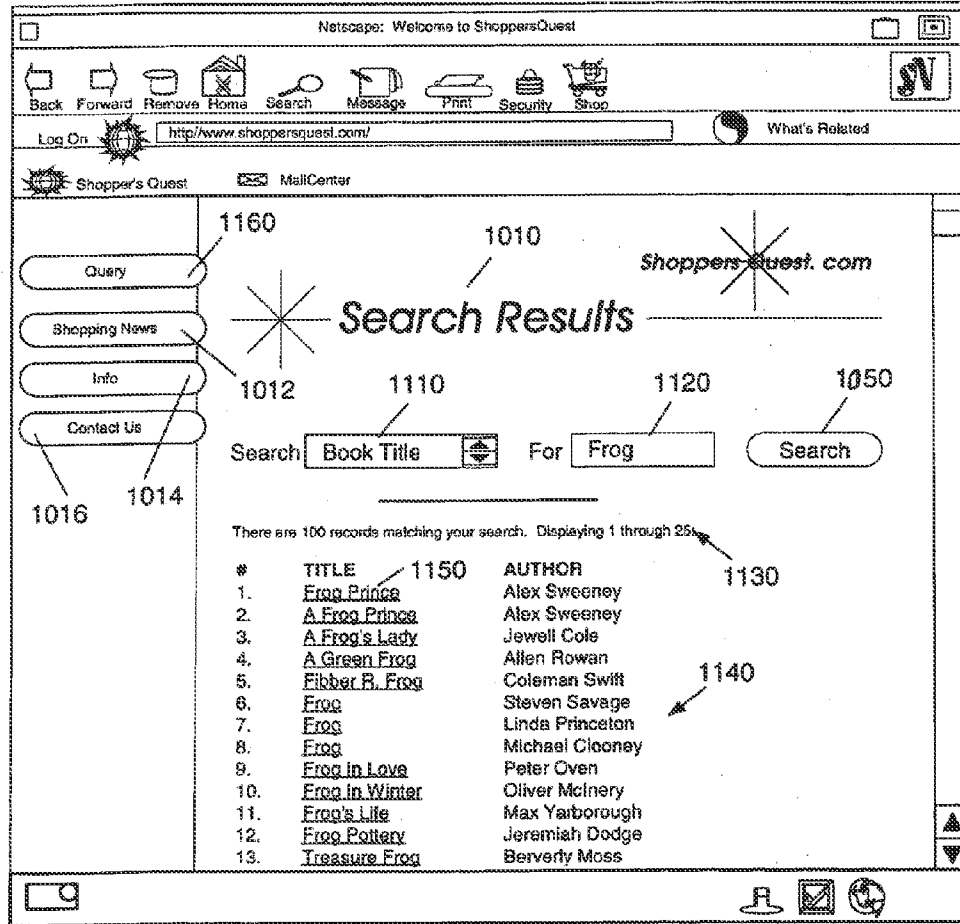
Netscape: Welcome to ShoppersQuest

Back Forward Remove Home Search Message Print Security Shop

N

Log On http://www.shoppersquest.com/ What's Related

Shopper's Quest MallCenter

1160

Query

Shopping News

Info

Contact Us

1016 1014

1010

ShoppersQuest. com

Search Results

1012 1110 1120 1050

Search Book Title For Frog Search

There are 100 records matching your search. Displaying 1 through 25.

1130

| # | TITLE | AUTHOR |
|---|---|---|
| 1. | Frog Prince | Alex Sweeney |
| 2. | A Frog Prince | Alex Sweeney |
| 3. | A Frog's Lady | Jewell Cole |
| 4. | A Green Frog | Allen Rowan |
| 5. | Fibber R. Frog | Coleman Swift |
| 6. | Frog | Steven Savage |
| 7. | Frog | Linda Princeton |
| 8. | Frog | Michael Clooney |
| 9. | Frog In Love | Peter Oven |
| 10. | Frog In Winter | Oliver McInery |
| 11. | Frog's Life | Max Yarborough |
| 12. | Frog Pottery | Jeremiah Dodge |
| 13. | Treasure Frog | Berverly Moss |

1150

1140